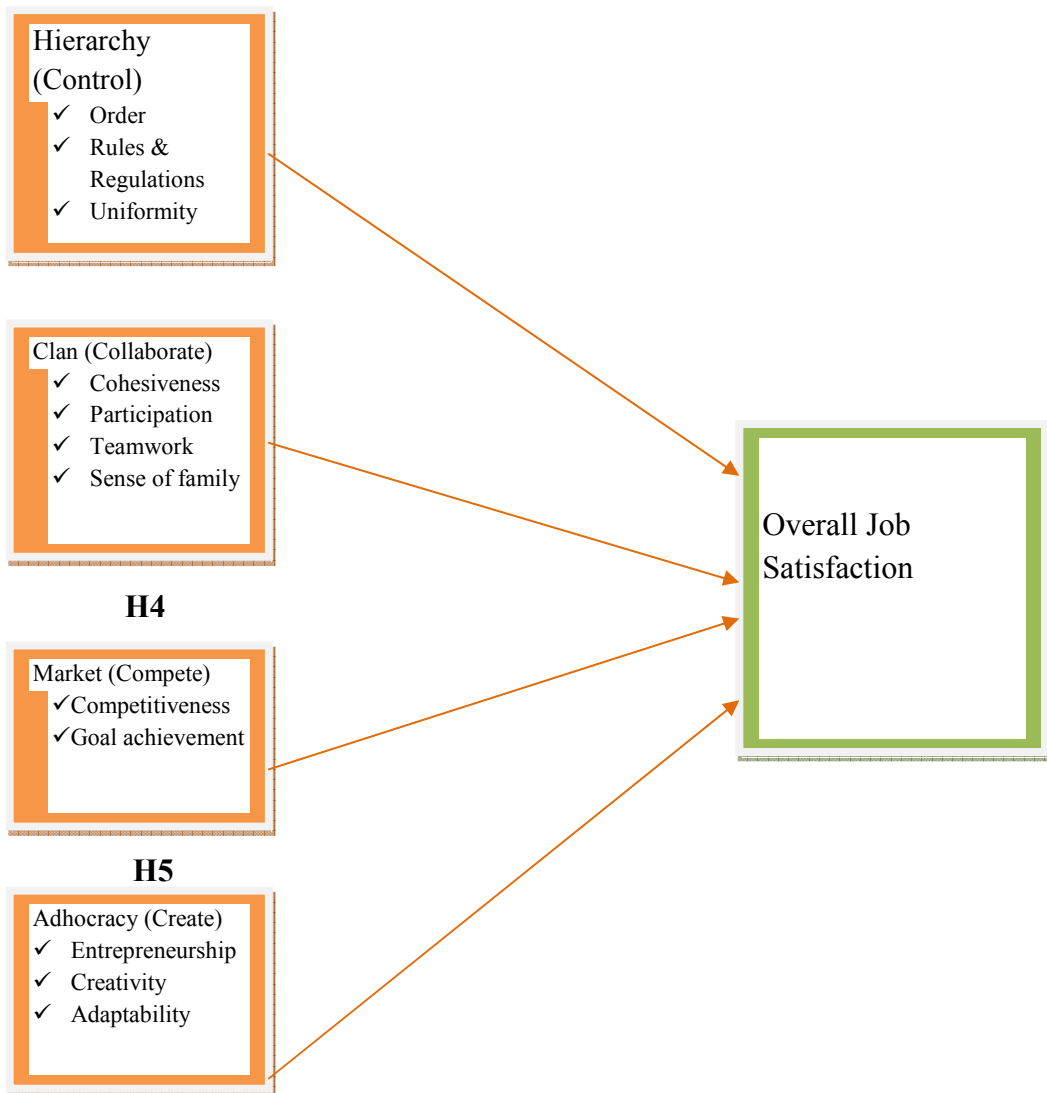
Hierarchy (Control)
✓ Order
✓ Rules & Regulations
✓ Uniformity

Clan (Collaborate)
✓ Cohesiveness
✓ Participation
✓ Teamwork
✓ Sense of family

H4

Market (Compete)
✓Competitiveness
✓Goal achievement

H5

Adhocracy (Create)
✓ Entrepreneurship
✓ Creativity
✓ Adaptability

Overall Job Satisfaction